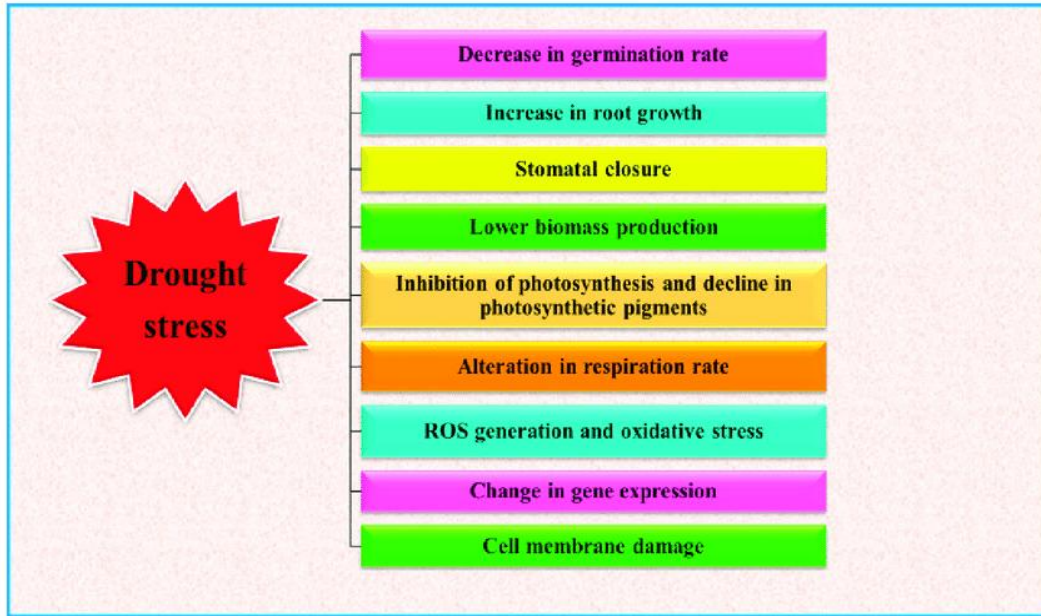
Drought stress

Decrease in germination rate

Increase in root growth

Stomatal closure

Lower biomass production

Inhibition of photosynthesis and decline in photosynthetic pigments

Alteration in respiration rate

ROS generation and oxidative stress

Change in gene expression

Cell membrane damage